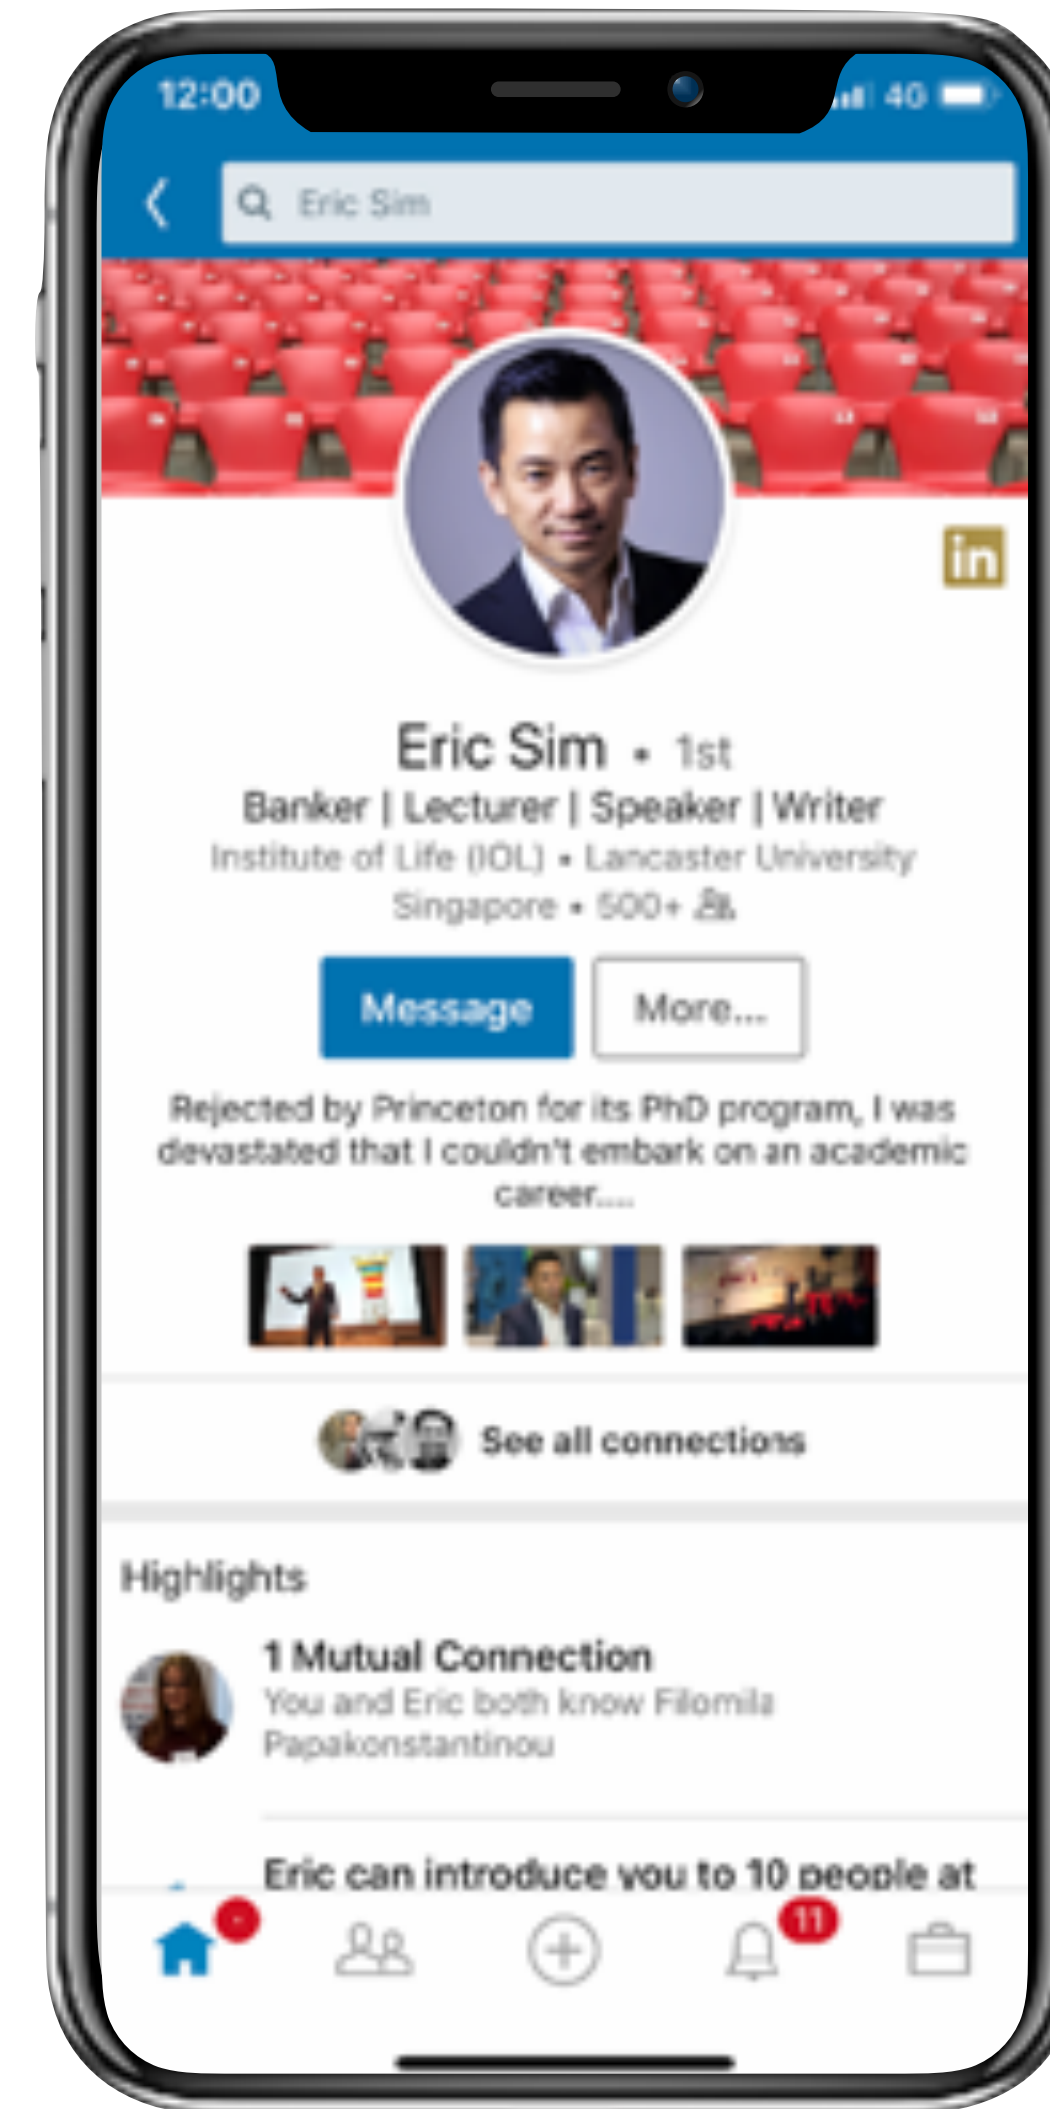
12:00

4G

Eric Sim

in

Eric Sim • 1st

Banker | Lecturer | Speaker | Writer

Institute of Life (IOL) • Lancaster University

Singapore • 500+

Message

More...

Rejected by Princeton for its PhD program, I was devastated that I couldn't embark on an academic career....

See all connections

Highlights

1 Mutual Connection

You and Eric both know Filomila Papakonstantinou

Eric can introduce you to 10 people at

11